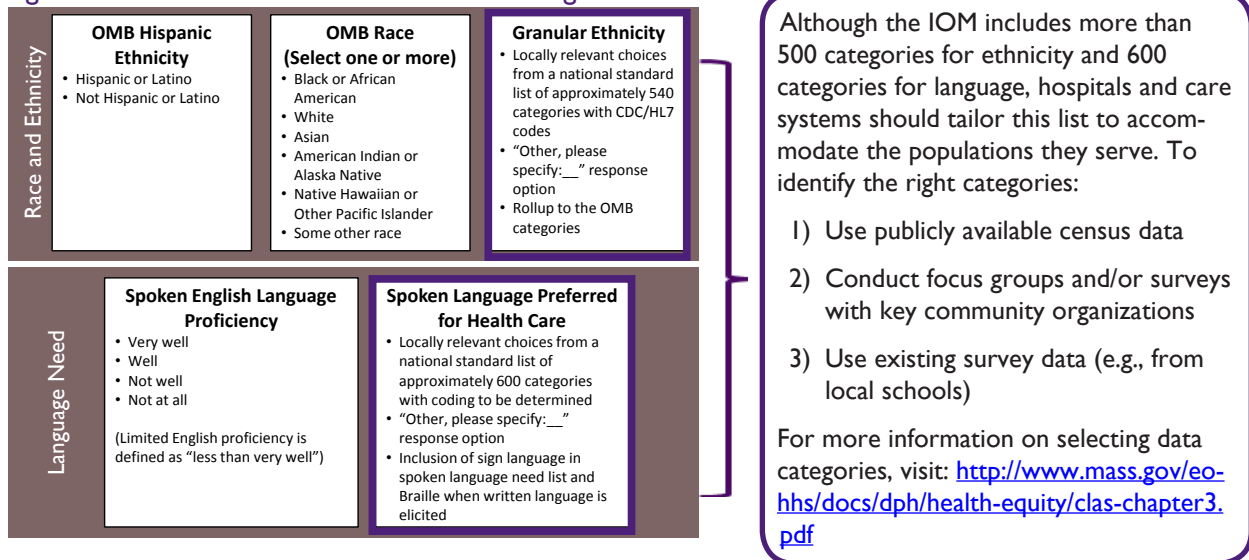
Race and Ethnicity

OMB Hispanic Ethnicity
• Hispanic or Latino
• Not Hispanic or Latino

OMB Race (Select one or more)
• Black or African American
• White
• Asian
• American Indian or Alaska Native
• Native Hawaiian or Other Pacific Islander
• Some other race

Granular Ethnicity
• Locally relevant choices from a national standard list of approximately 540 categories with CDC/HL7 codes
• "Other, please specify:__" response option
• Rollup to the OMB categories

Language Need

Spoken English Language Proficiency
• Very well
• Well
• Not well
• Not at all

(Limited English proficiency is defined as "less than very well")

Spoken Language Preferred for Health Care
• Locally relevant choices from a national standard list of approximately 600 categories with coding to be determined
• "Other, please specify:__" response option
• Inclusion of sign language in spoken language need list and Braille when written language is elicited

Although the IOM includes more than 500 categories for ethnicity and 600 categories for language, hospitals and care systems should tailor this list to accommodate the populations they serve. To identify the right categories:

1) Use publicly available census data

2) Conduct focus groups and/or surveys with key community organizations

3) Use existing survey data (e.g., from local schools)

For more information on selecting data categories, visit: http://www.mass.gov/eohhs/docs/dph/health-equity/clas-chapter3.pdf